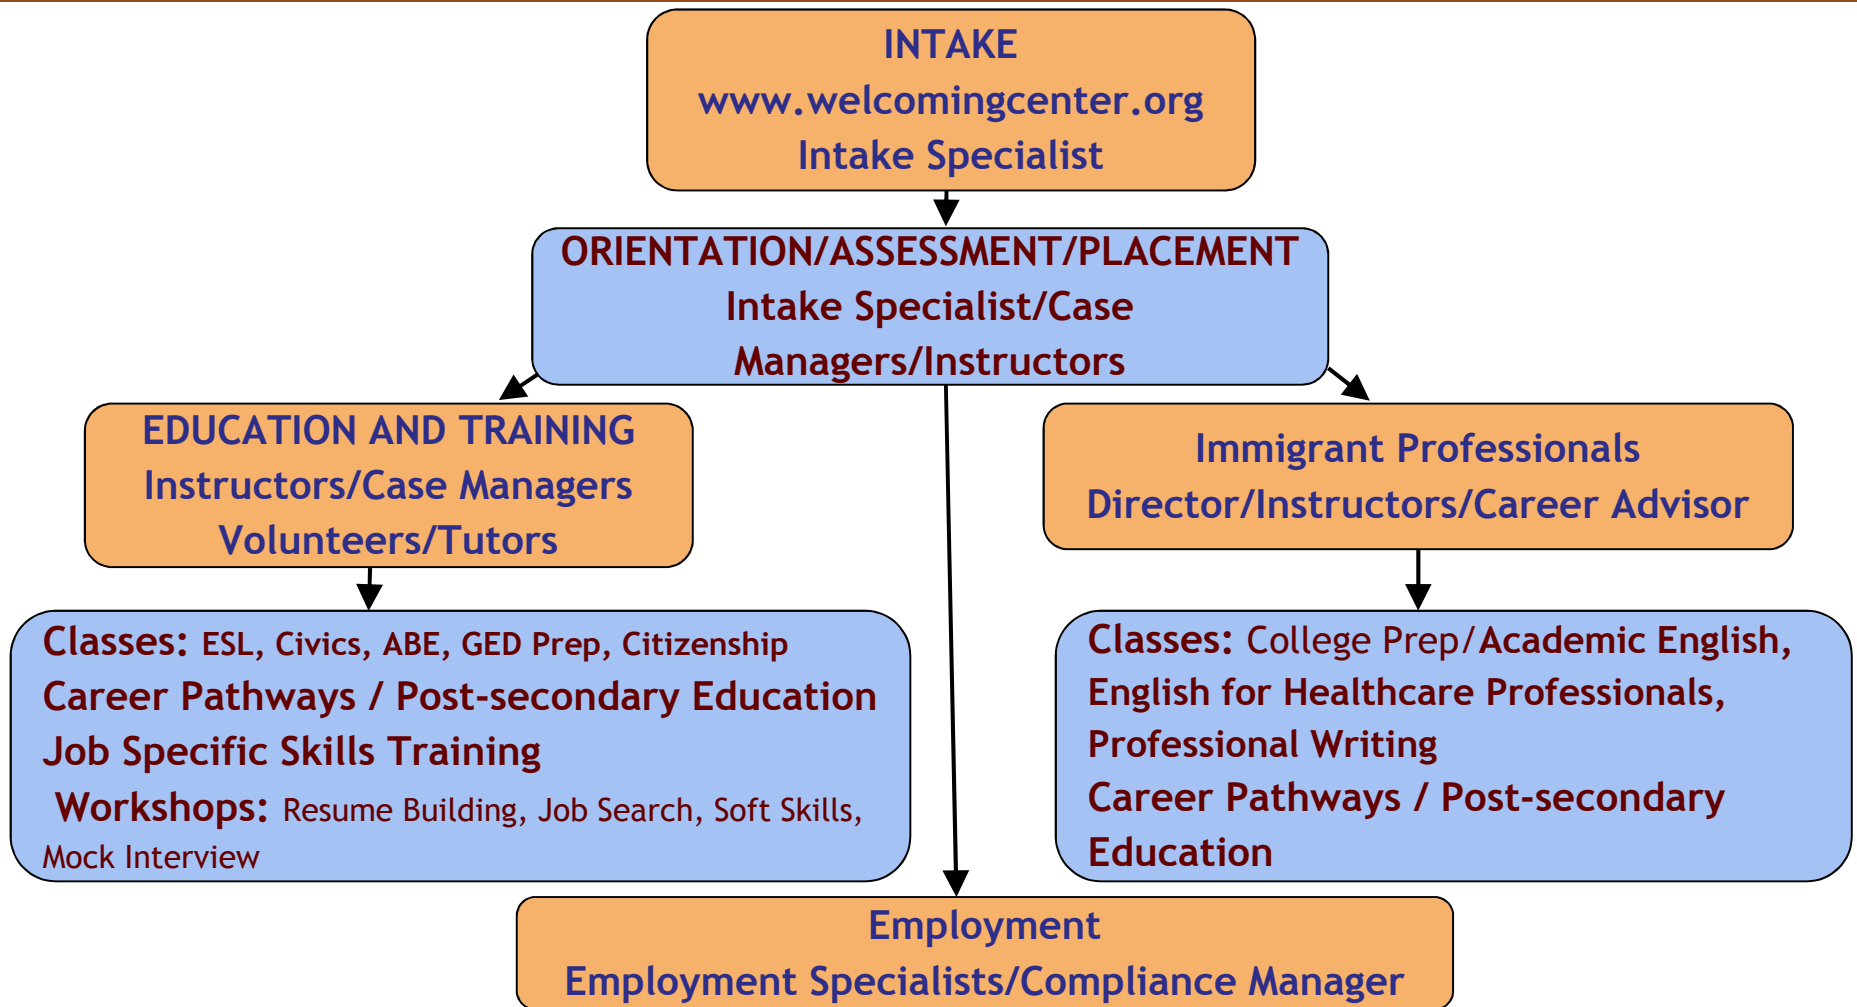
INTAKE
www.welcomingcenter.org
Intake Specialist

ORIENTATION/ASSESSMENT/PLACEMENT
Intake Specialist/Case Managers/Instructors

EDUCATION AND TRAINING
Instructors/Case Managers
Volunteers/Tutors

Immigrant Professionals
Director/Instructors/Career Advisor

Classes: ESL, Civics, ABE, GED Prep, Citizenship
Career Pathways / Post-secondary Education
Job Specific Skills Training
Workshops: Resume Building, Job Search, Soft Skills, Mock Interview

Classes: College Prep/Academic English, English for Healthcare Professionals, Professional Writing
Career Pathways / Post-secondary Education

Employment
Employment Specialists/Compliance Manager